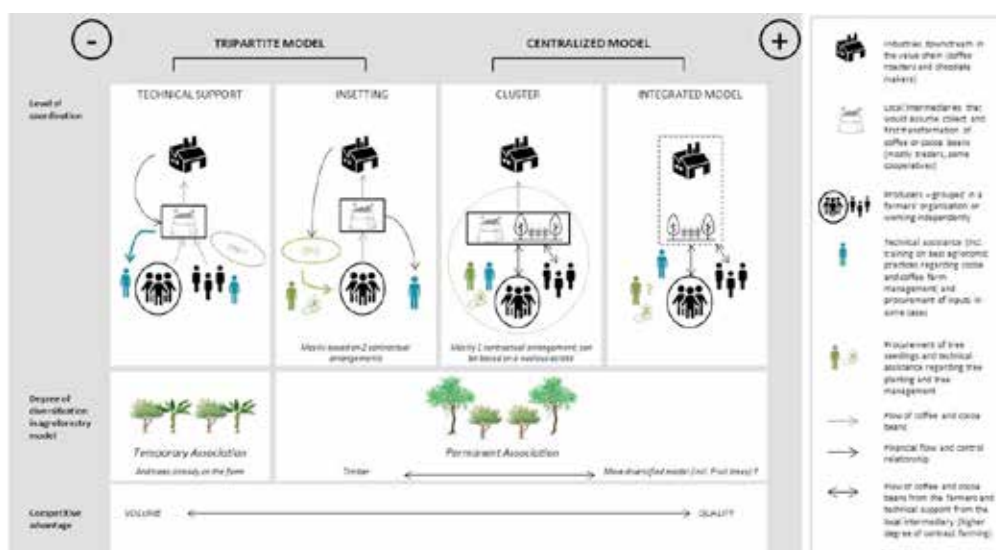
-

TRIPARTITE MODEL

CENTRALIZED MODEL

+

Level of coordination

TECHNICAL SUPPORT

INSETTING

CLUSTER

INTEGRATED MODEL

Mainly based on 2 contractual arrangements

Mainly 1 contractual arrangement; can be based on a nucleus estate

Degree of diversification in agroforestry model

Temporary Association

Andinoes already on the farm

Permanent Association

Timber

More diversified model (incl. fruit trees) ?

Competitive advantage

VOLUME

QUALITY

Industries downstream in the value chain (coffee roasters and chocolate makers)

Local intermediaries that would assume collect and first transformation of coffee or cocoa beans (mostly traders, some cooperatives)

Producers - grouped in a farmers' organisation or working independently

Technical assistance (incl. training on best agronomic practices regarding cocoa and coffee farm management and procurement of inputs in some cases)

Procurement of tree seedlings and technical assistance regarding tree planting and tree management

Flow of coffee and cocoa beans

Financial flow and control relationship

Flow of coffee and cocoa beans from the farmers and technical support from the local intermediary (higher degree of contract farming)